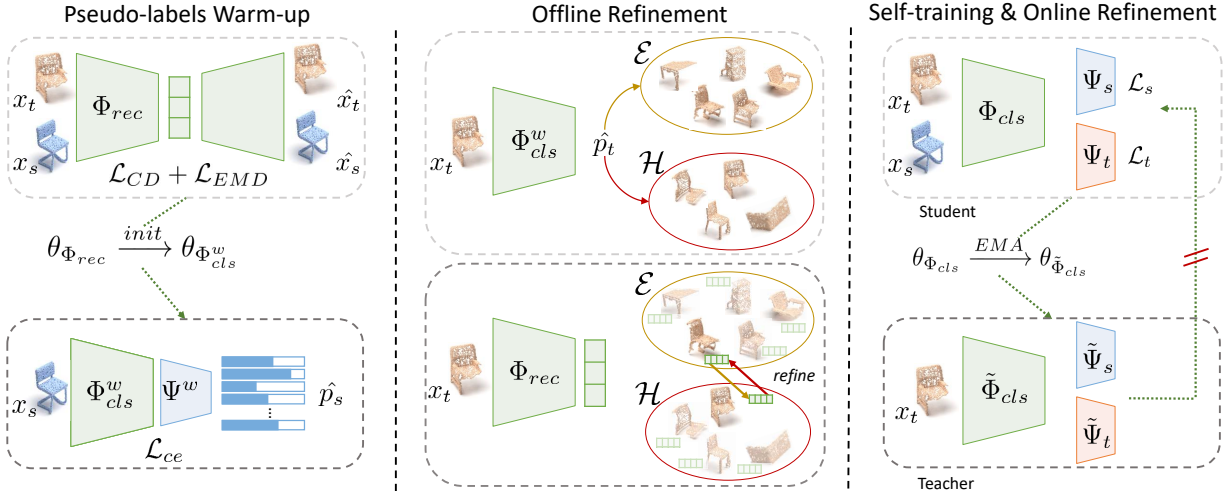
Pseudo-labels Warm-up

$x_t$ $\Phi_{rec}$ $\hat{x_t}$

$x_s$ $\hat{x_s}$

$\mathcal{L}_{CD} + \mathcal{L}_{EMD}$

$\theta_{\Phi_{rec}} \xrightarrow{init} \theta_{\Phi^w_{cls}}$

$x_s$ $\Phi^w_{cls}$ $\Psi^w$ $\hat{p_s}$

$\mathcal{L}_{ce}$

Offline Refinement

$x_t$ $\Phi^w_{cls}$ $\hat{p_t}$ $\mathcal{E}$ $\mathcal{H}$

$x_t$ $\Phi_{rec}$ $\mathcal{E}$ refine $\mathcal{H}$

Self-training & Online Refinement

$x_t$ $x_s$ $\Phi_{cls}$ $\Psi_s$ $\mathcal{L}_s$ $\Psi_t$ $\mathcal{L}_t$

Student

$\theta_{\Phi_{cls}} \xrightarrow{EMA} \theta_{\tilde{\Phi}_{cls}}$

$x_t$ $\tilde{\Phi}_{cls}$ $\tilde{\Psi}_s$ $\tilde{\Psi}_t$

Teacher